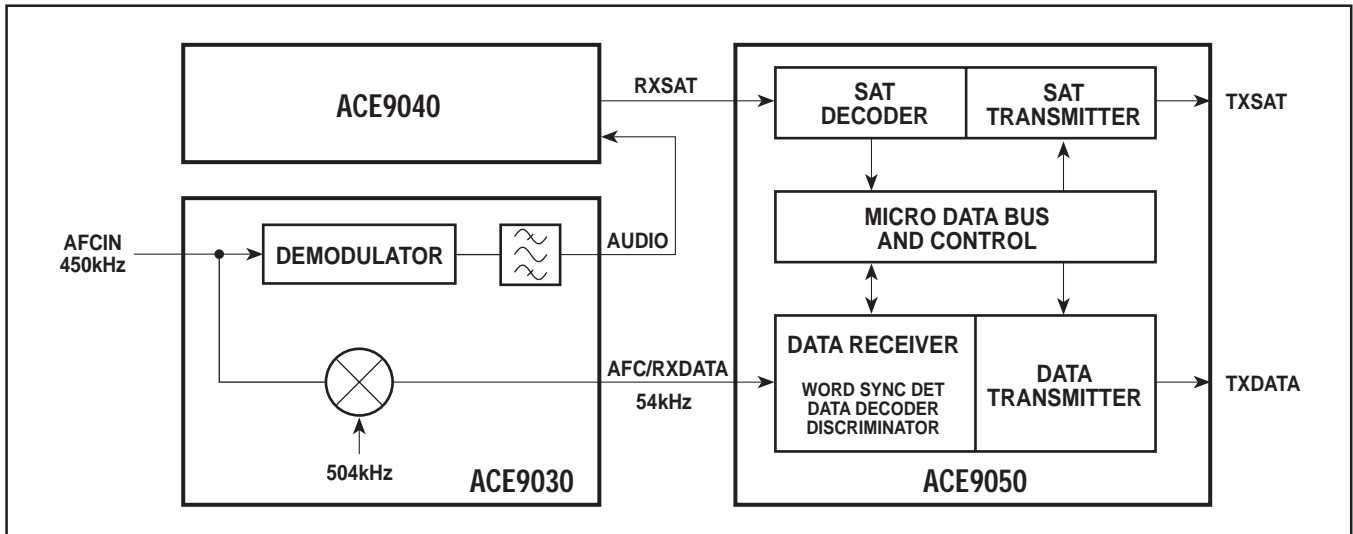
ACE9040

RXSAT

SAT DECODER

SAT TRANSMITTER

TXSAT

MICRO DATA BUS AND CONTROL

AFCIN 450kHz

DEMODULATOR

AUDIO

DATA RECEIVER

WORD SYNC DET
DATA DECODER
DISCRIMINATOR

DATA TRANSMITTER

AFC/RXDATA

54kHz

TXDATA

504kHz

ACE9030

ACE9050